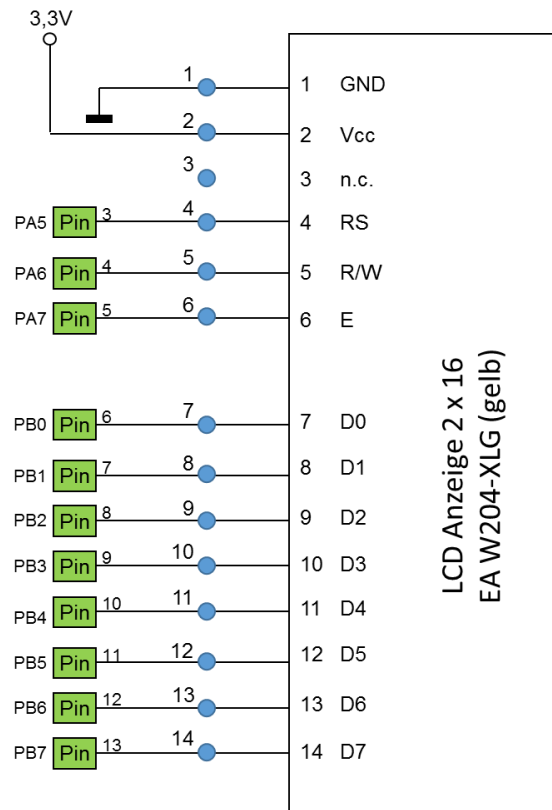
3,3V

1 1 GND
2 2 Vcc
3 3 n.c.
PA5 Pin 3 4 4 RS
PA6 Pin 4 5 5 R/W
PA7 Pin 5 6 6 E

PB0 Pin 6 7 7 D0
PB1 Pin 7 8 8 D1
PB2 Pin 8 9 9 D2
PB3 Pin 9 10 10 D3
PB4 Pin 10 11 11 D4
PB5 Pin 11 12 12 D5
PB6 Pin 12 13 13 D6
PB7 Pin 13 14 14 D7

LCD Anzeige 2 x 16
EA W204-XLG (gelb)